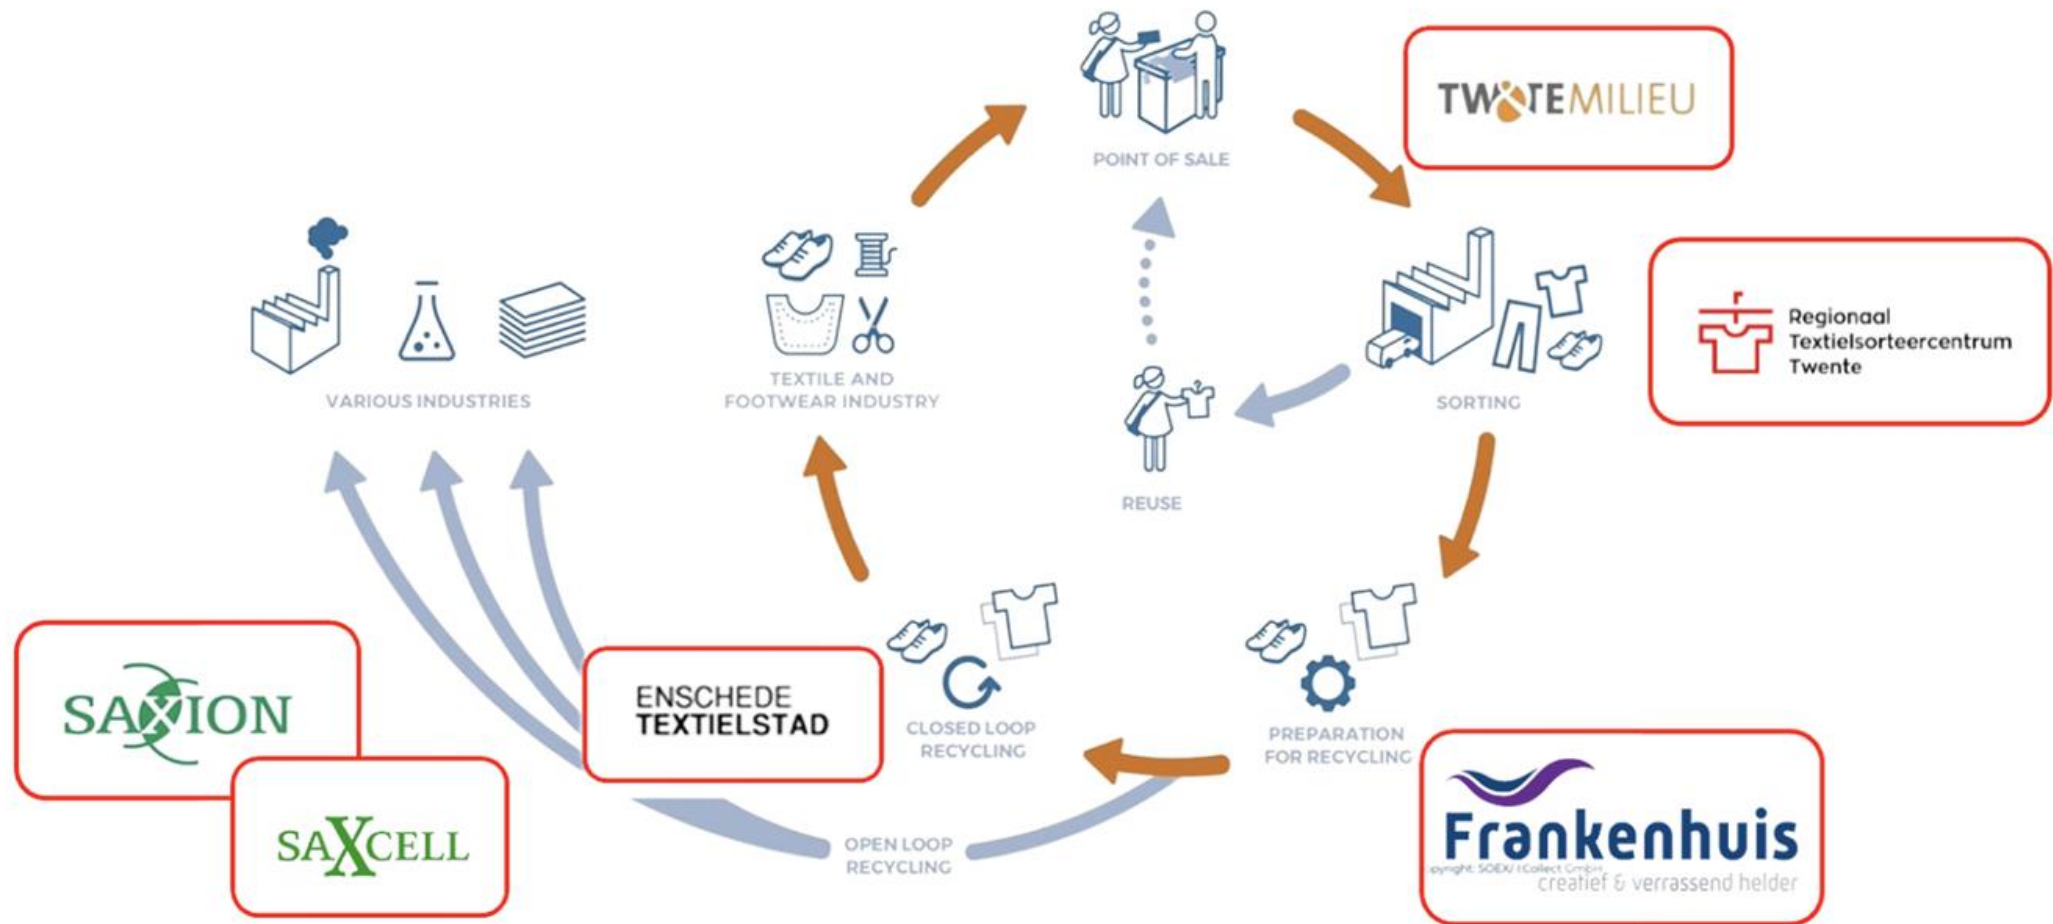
POINT OF SALE

TWENTEMILIEU

VARIOUS INDUSTRIES

TEXTILE AND FOOTWEAR INDUSTRY

SORTING

Regionaal Textielsorteercentrum Twente

REUSE

CLOSED LOOP RECYCLING

PREPARATION FOR RECYCLING

OPEN LOOP RECYCLING

SAXION

SAXCELL

ENSCHEDE TEXTIELSTAD

Frankenhuis
creatief & verrassend helder

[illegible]yright: SOEX/ I:Collect GmbH